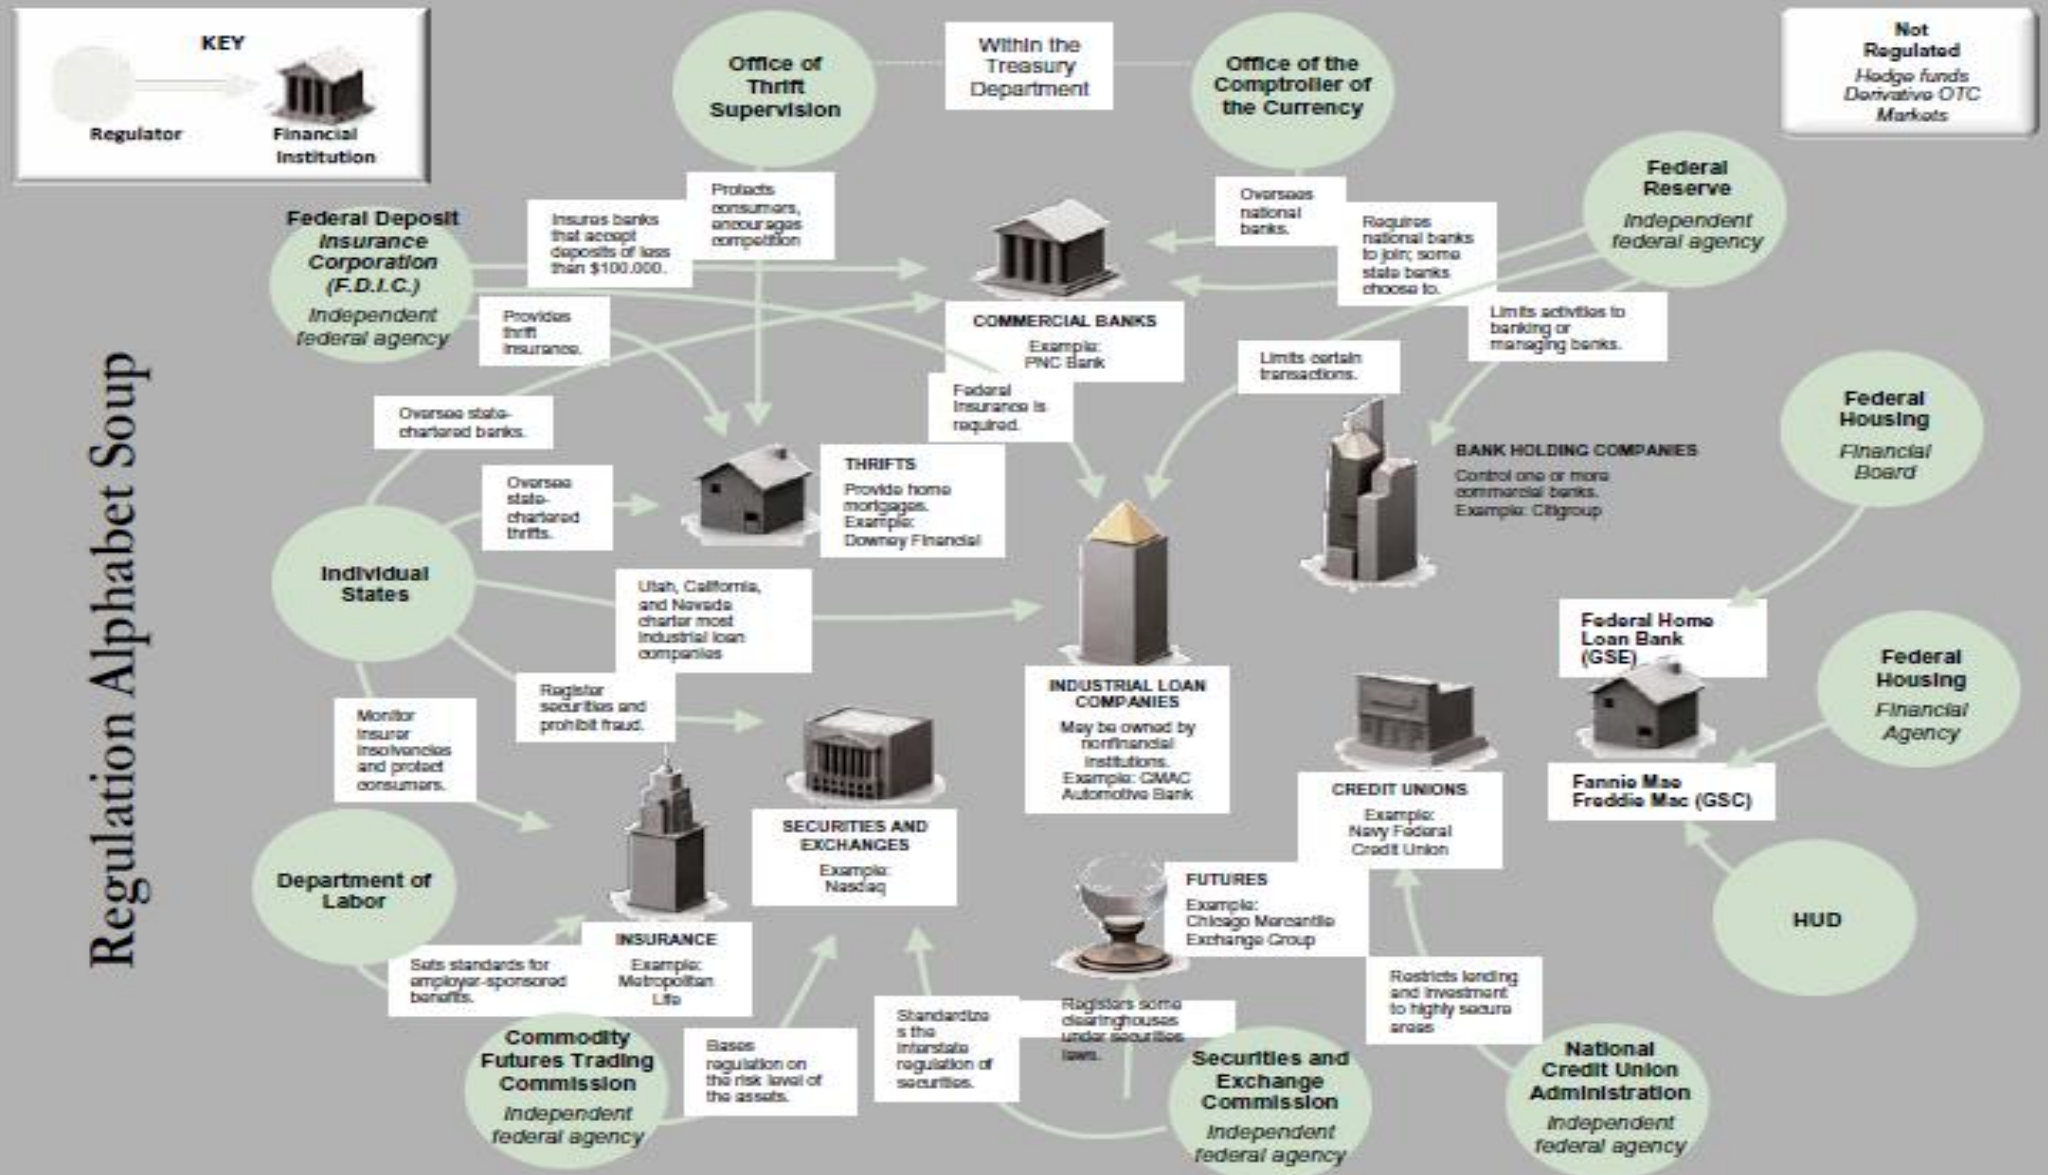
Regulation Alphabet Soup

KEY
Regulator
Financial Institution

Office of Thrift Supervision

Within the Treasury Department

Office of the Comptroller of the Currency

Not Regulated
Hedge funds
Derivative OTC Markets

Federal Reserve
Independent federal agency

Federal Deposit Insurance Corporation (F.D.I.C.)
Independent federal agency

Insures banks that accept deposits of less than $100,000.

Protects consumers, encourages competition

Oversees national banks.

Requires national banks to join; some state banks choose to.

Limits activities to banking or managing banks.

Provides thrift insurance.

COMMERCIAL BANKS
Example: PNC Bank

Federal insurance is required.

Limits certain transactions.

Oversee state-chartered banks.

Oversee state-chartered thrifts.

THRIFTS
Provide home mortgages.
Example: Downey Financial

BANK HOLDING COMPANIES
Control one or more commercial banks.
Example: Citigroup

Federal Housing Financial Board

Individual States

Utah, California, and Nevada charter most industrial loan companies

Federal Home Loan Bank (GSE)

Federal Housing Financial Agency

Register securities and prohibit fraud.

Monitor insurer insolvencies and protect consumers.

INDUSTRIAL LOAN COMPANIES
May be owned by nonfinancial institutions.
Example: GMAC Automotive Bank

CREDIT UNIONS
Example: Navy Federal Credit Union

Fannie Mae
Freddie Mac (GSC)

SECURITIES AND EXCHANGES
Example: Nasdaq

Department of Labor

FUTURES
Example: Chicago Mercantile Exchange Group

HUD

INSURANCE
Example: Metropolitan Life

Sets standards for employer-sponsored benefits.

Restricts lending and investment to highly secure areas

Commodity Futures Trading Commission
Independent federal agency

Bases regulation on the risk level of the assets.

Standardizes the interstate regulation of securities.

Registers some clearinghouses under securities laws.

Securities and Exchange Commission
Independent federal agency

National Credit Union Administration
Independent federal agency